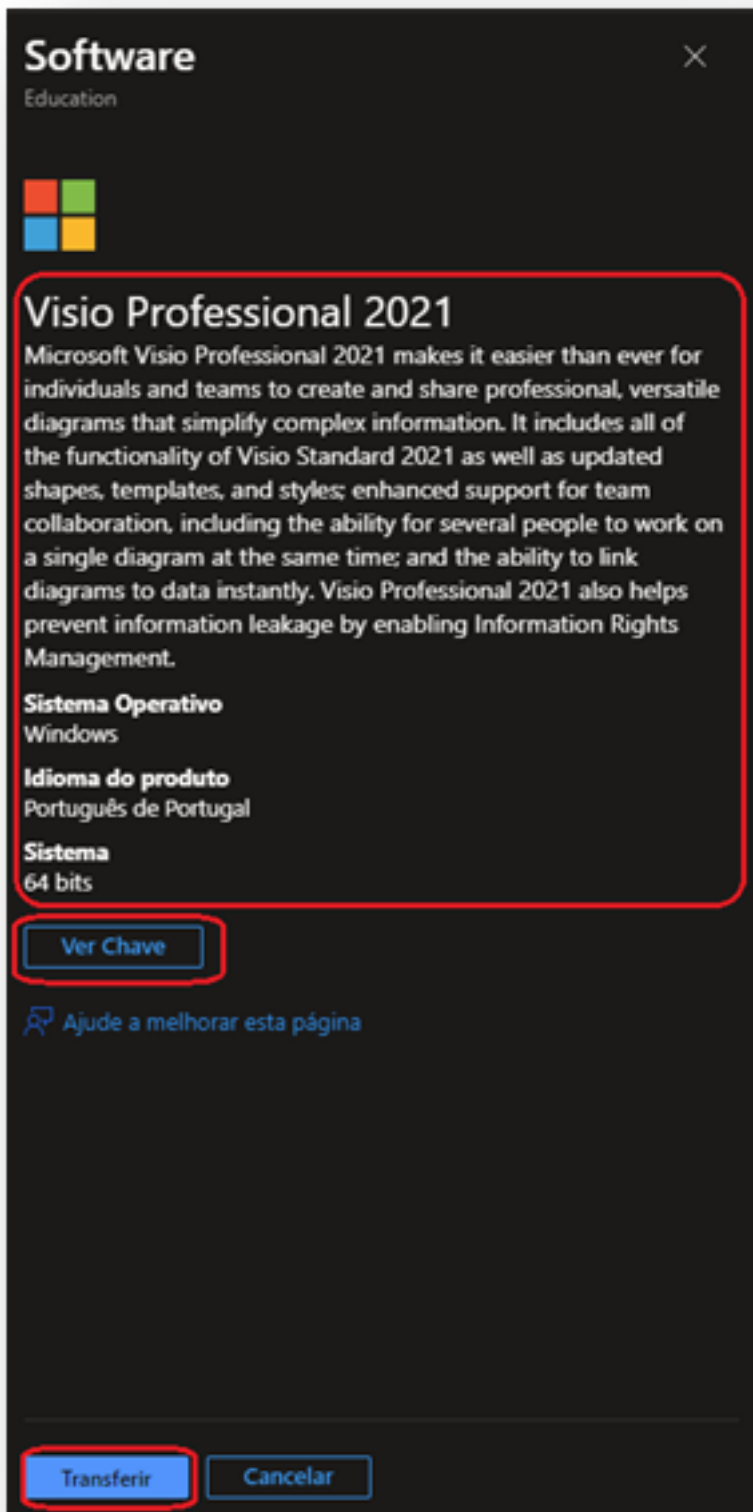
Software
Education

×

Visio Professional 2021

Microsoft Visio Professional 2021 makes it easier than ever for individuals and teams to create and share professional, versatile diagrams that simplify complex information. It includes all of the functionality of Visio Standard 2021 as well as updated shapes, templates, and styles; enhanced support for team collaboration, including the ability for several people to work on a single diagram at the same time; and the ability to link diagrams to data instantly. Visio Professional 2021 also helps prevent information leakage by enabling Information Rights Management.

Sistema Operativo
Windows

Idioma do produto
Português de Portugal

Sistema
64 bits

Ver Chave

Ajude a melhorar esta página

Transferir

Cancelar